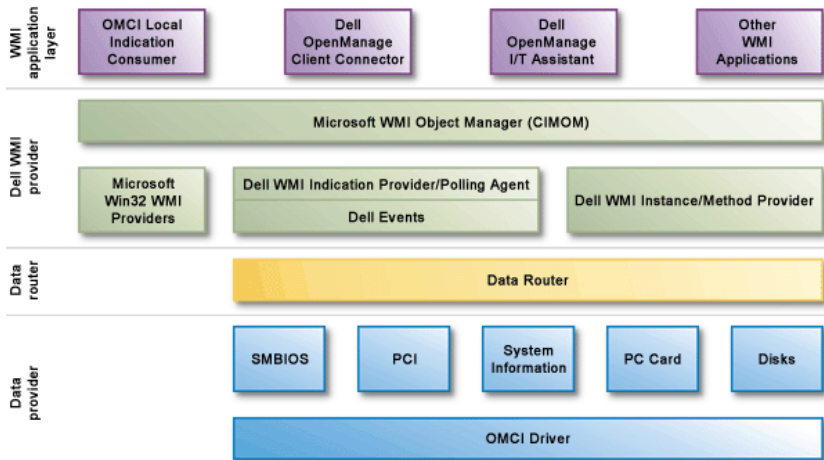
WMI application layer

OMCI Local Indication Consumer

Dell OpenManage Client Connector

Dell OpenManage I/T Assistant

Other WMI Applications

Dell WMI provider

Microsoft WMI Object Manager (CIMOM)

Microsoft Win32 WMI Providers

Dell WMI Indication Provider/Polling Agent

Dell Events

Dell WMI Instance/Method Provider

Data router

Data Router

Data provider

SMBIOS

PCI

System Information

PC Card

Disks

OMCI Driver